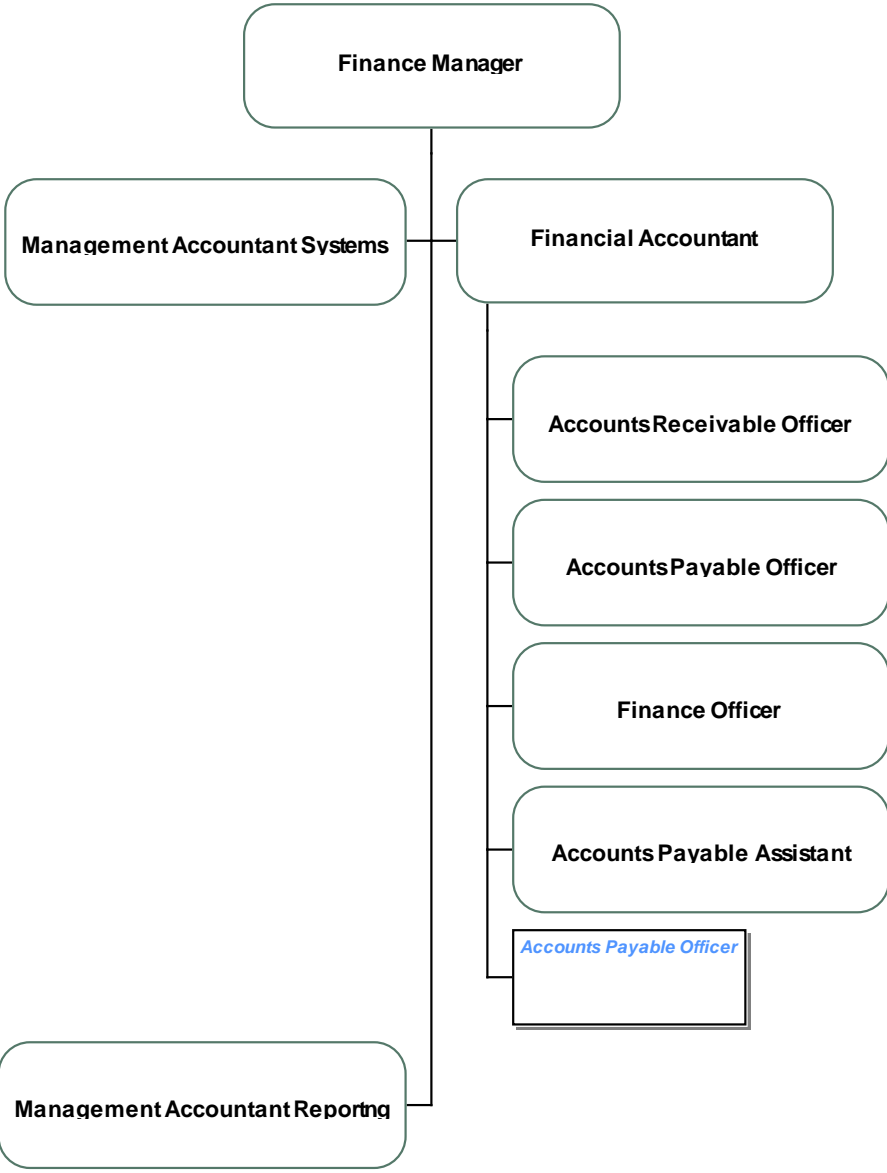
Finance Manager

Management Accountant Systems

Financial Accountant

AccountsReceivable Officer

AccountsPayable Officer

Finance Officer

AccountsPayable Assistant

Accounts Payable Officer

ManagementAccountantReportng